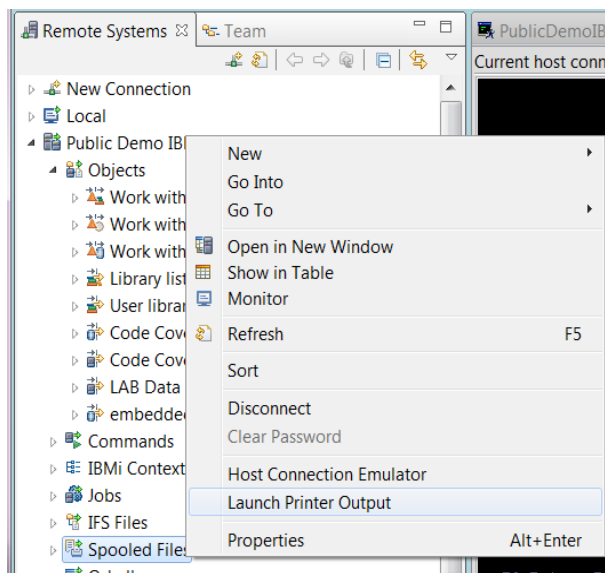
Remote Systems ☒ Team

PublicDemoIB

Current host conn

New Connection
Local
Public Demo IB
Objects
Work with
Work with
Work with
Library list
User librar
Code Cove
Code Cove
LAB Data
embedded
Commands
IBMi Context
Jobs
IFS Files
Spooled Files

New
Go Into
Go To
Open in New Window
Show in Table
Monitor
Refresh F5
Sort
Disconnect
Clear Password
Host Connection Emulator
Launch Printer Output
Properties Alt+Enter